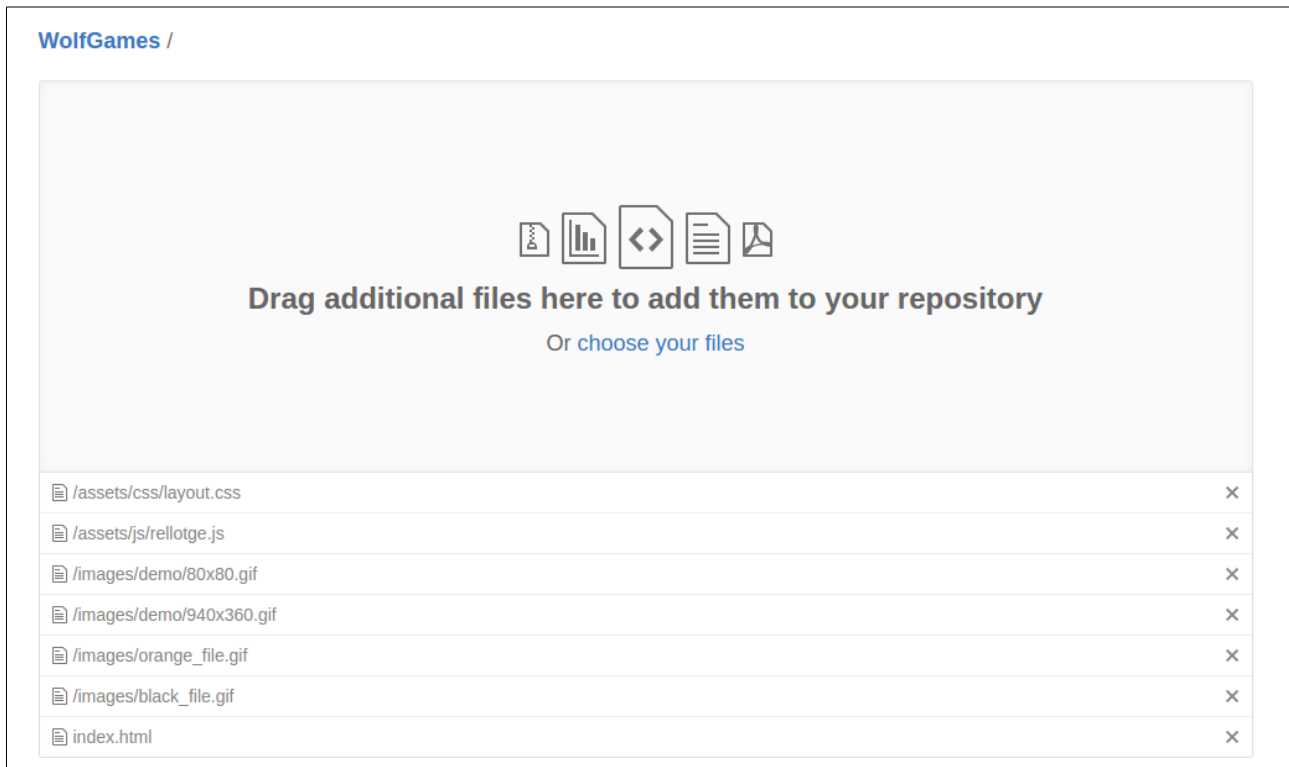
WolfGames /

Drag additional files here to add them to your repository

Or choose your files

/assets/css/layout.css ×
/assets/js/rellotge.js ×
/images/demo/80x80.gif ×
/images/demo/940x360.gif ×
/images/orange_file.gif ×
/images/black_file.gif ×
index.html ×